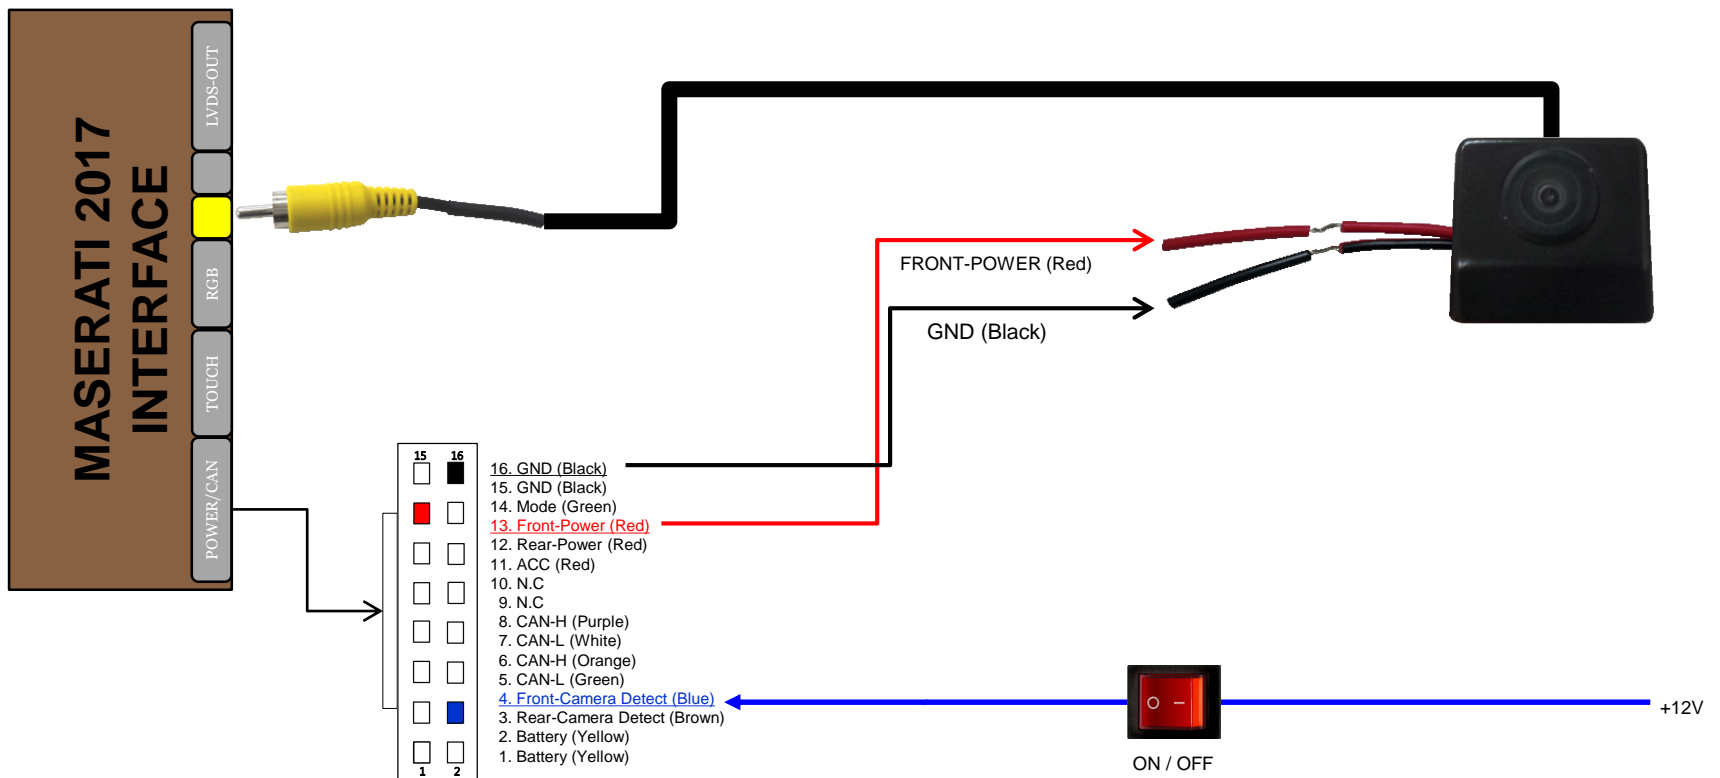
MASERATI 2017 INTERFACE

LVDS-OUT

RGB

TOUCH

POWER/CAN

FRONT-POWER (Red)

GND (Black)

15 16

16. GND (Black)
15. GND (Black)
14. Mode (Green)
13. Front-Power (Red)
12. Rear-Power (Red)
11. ACC (Red)
10. N.C
9. N.C
8. CAN-H (Purple)
7. CAN-L (White)
6. CAN-H (Orange)
5. CAN-L (Green)
4. Front-Camera Detect (Blue)
3. Rear-Camera Detect (Brown)
2. Battery (Yellow)
1. Battery (Yellow)

1 2

+12V

ON / OFF